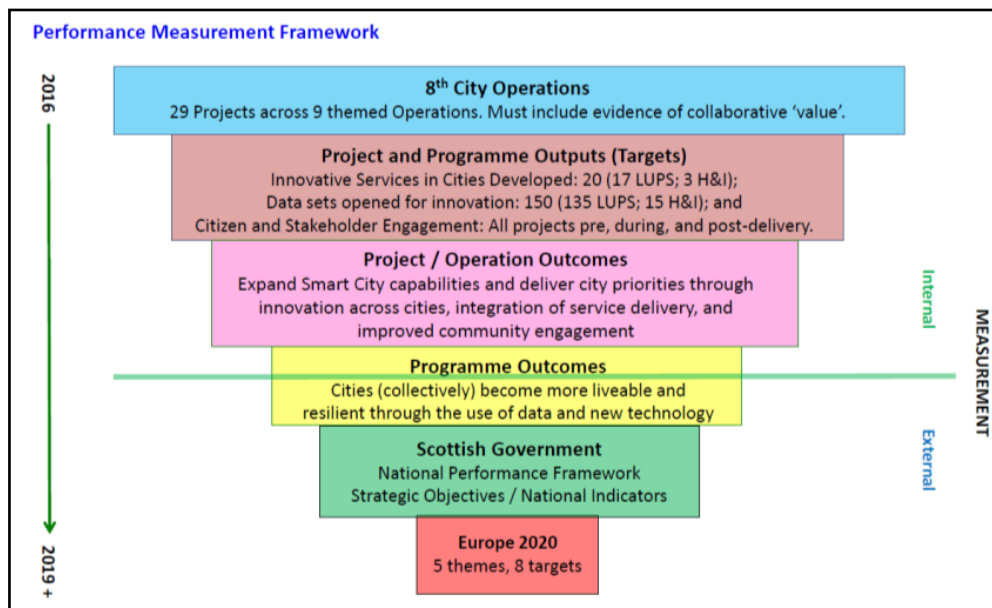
Performance Measurement Framework

2016

$8^{th}$ City Operations
29 Projects across 9 themed Operations. Must include evidence of collaborative 'value'.

Project and Programme Outputs (Targets)
Innovative Services in Cities Developed: 20 (17 LUPS; 3 H&I);
Data sets opened for innovation: 150 (135 LUPS; 15 H&I); and
Citizen and Stakeholder Engagement: All projects pre, during, and post-delivery.

Project / Operation Outcomes
Expand Smart City capabilities and deliver city priorities through innovation across cities, integration of service delivery, and improved community engagement

Internal

MEASUREMENT

Programme Outcomes
Cities (collectively) become more liveable and resilient through the use of data and new technology

External

Scottish Government
National Performance Framework
Strategic Objectives / National Indicators

Europe 2020
5 themes, 8 targets

2019 +